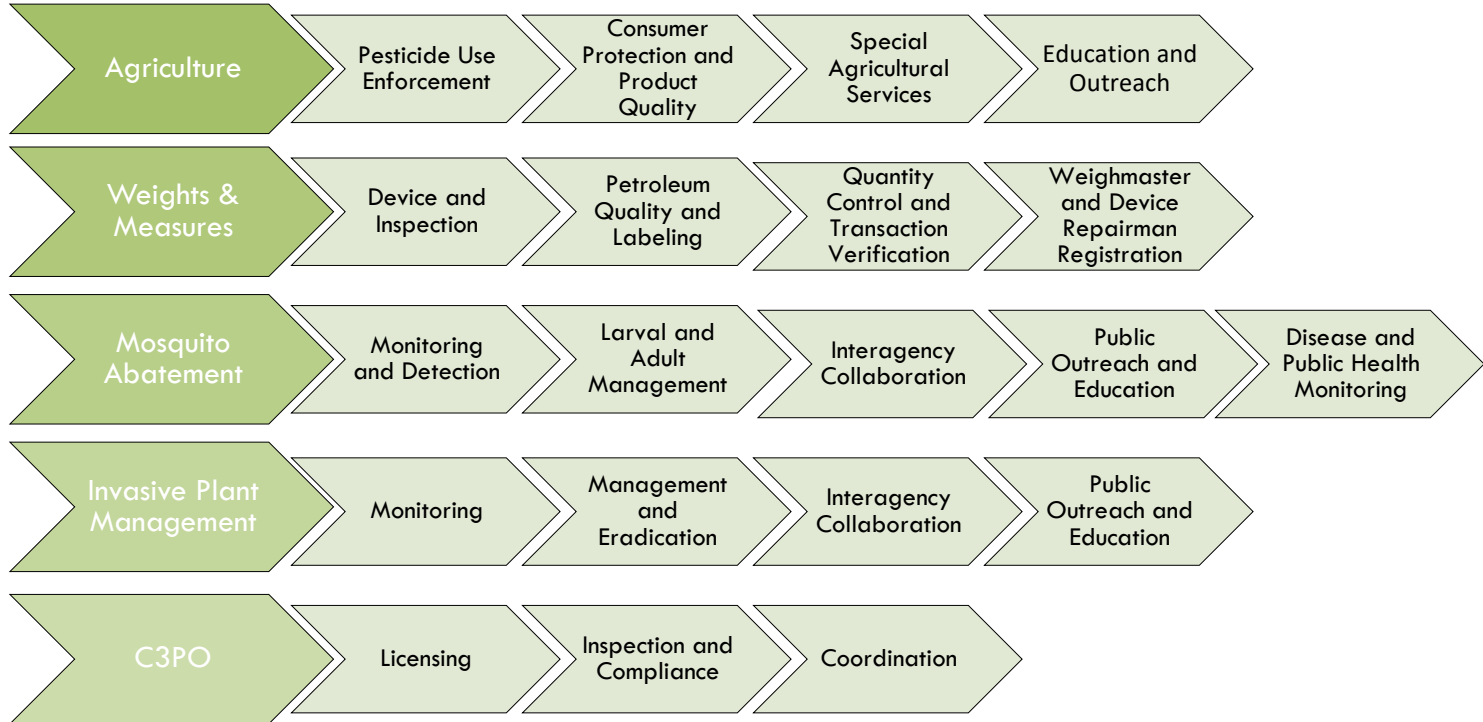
Agriculture

Pesticide Use Enforcement

Consumer Protection and Product Quality

Special Agricultural Services

Education and Outreach

Weights & Measures

Device and Inspection

Petroleum Quality and Labeling

Quantity Control and Transaction Verification

Weighmaster and Device Repairman Registration

Mosquito Abatement

Monitoring and Detection

Larval and Adult Management

Interagency Collaboration

Public Outreach and Education

Disease and Public Health Monitoring

Invasive Plant Management

Monitoring

Management and Eradication

Interagency Collaboration

Public Outreach and Education

C3PO

Licensing

Inspection and Compliance

Coordination